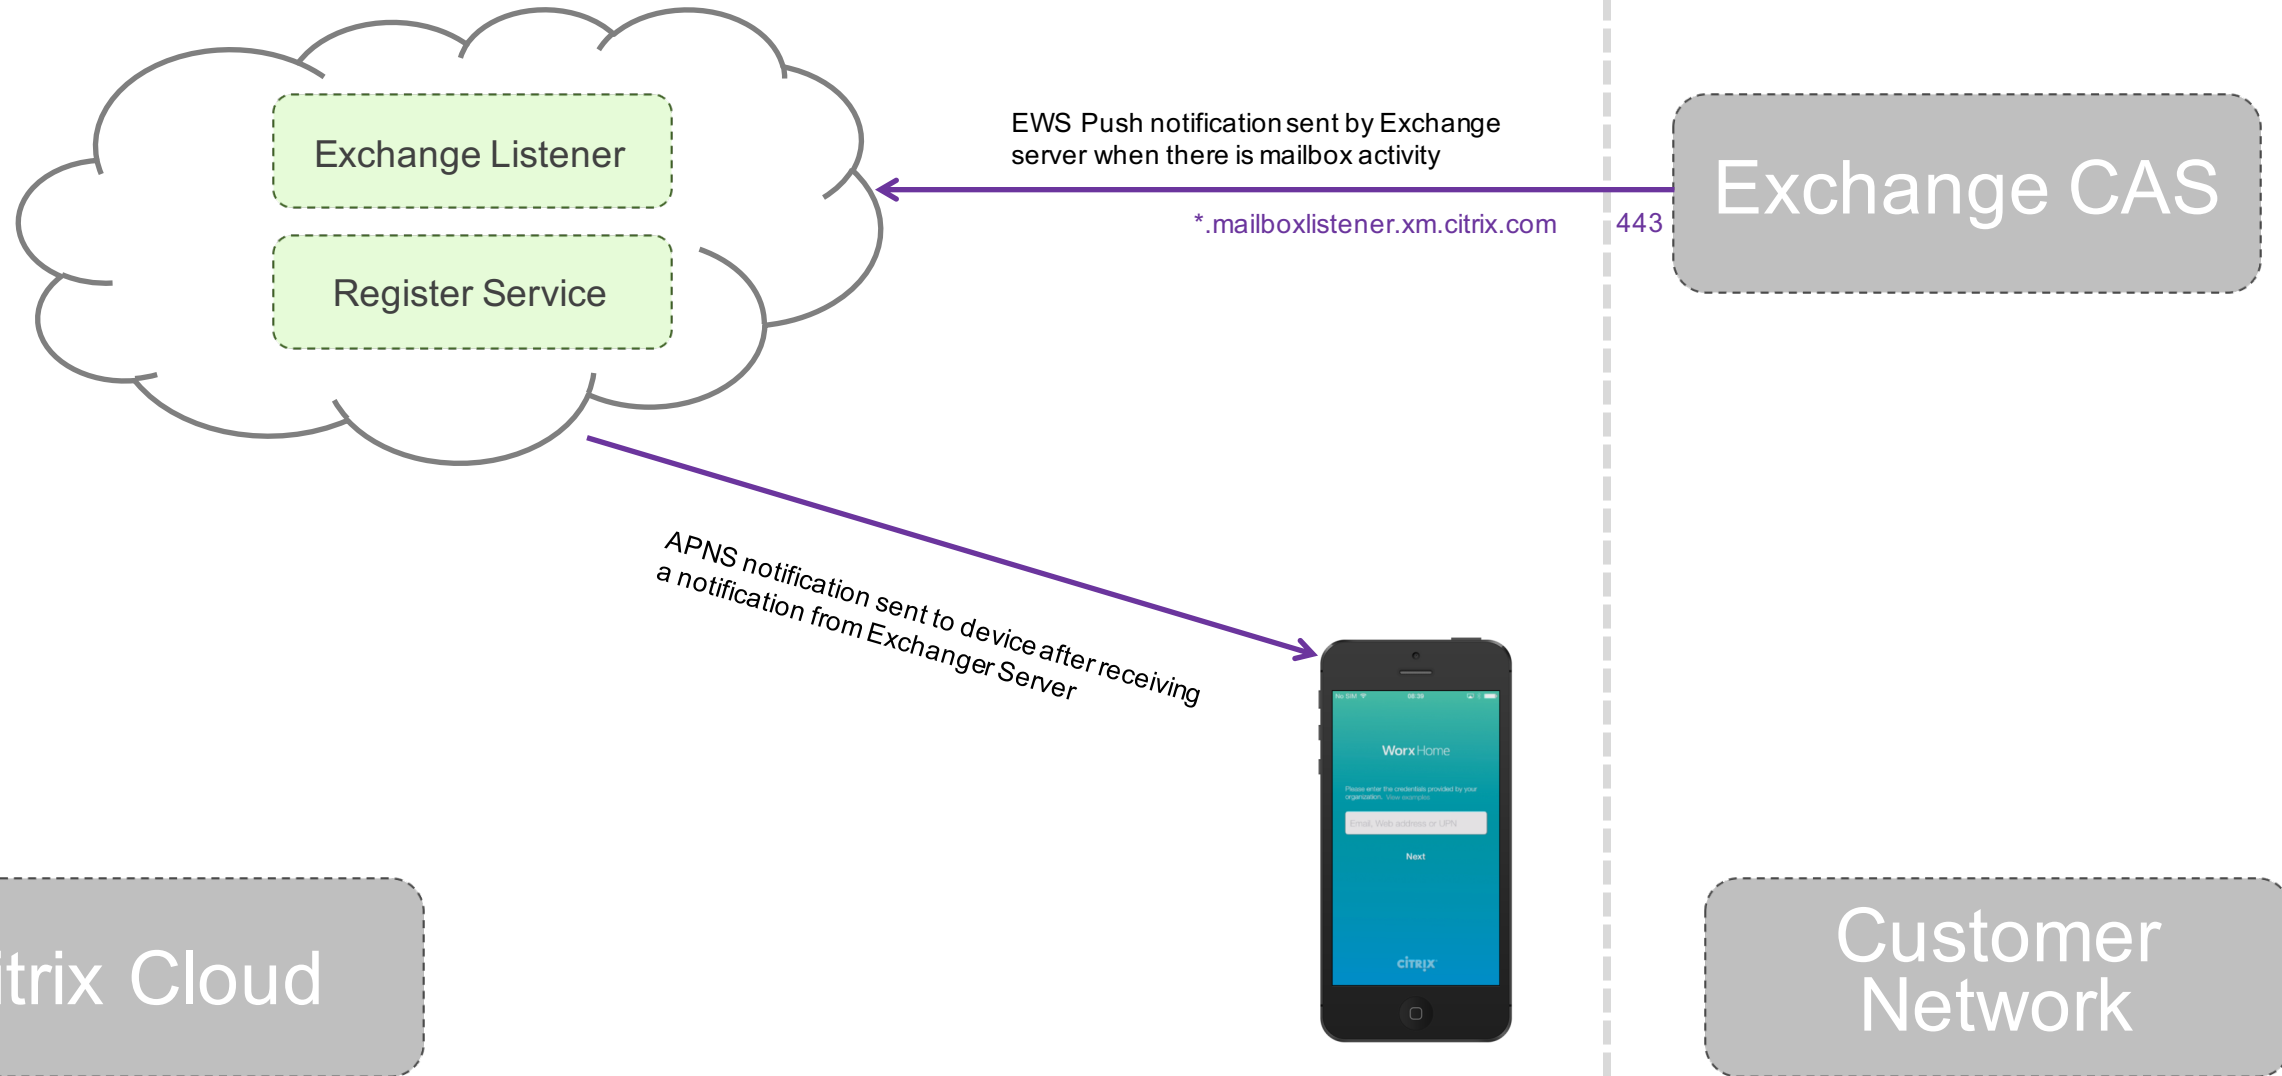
Exchange Listener

Register Service

EWS Push notification sent by Exchange server when there is mailbox activity

*.mailboxlistener.xm.citrix.com

443

Exchange CAS

APNS notification sent to device after receiving a notification from Exchanger Server

No SIM 08:38

Worx Home

Please enter the credentials provided by your organization. View examples

Email, Web address or UPN

Next

citrix

itrix Cloud

Customer Network